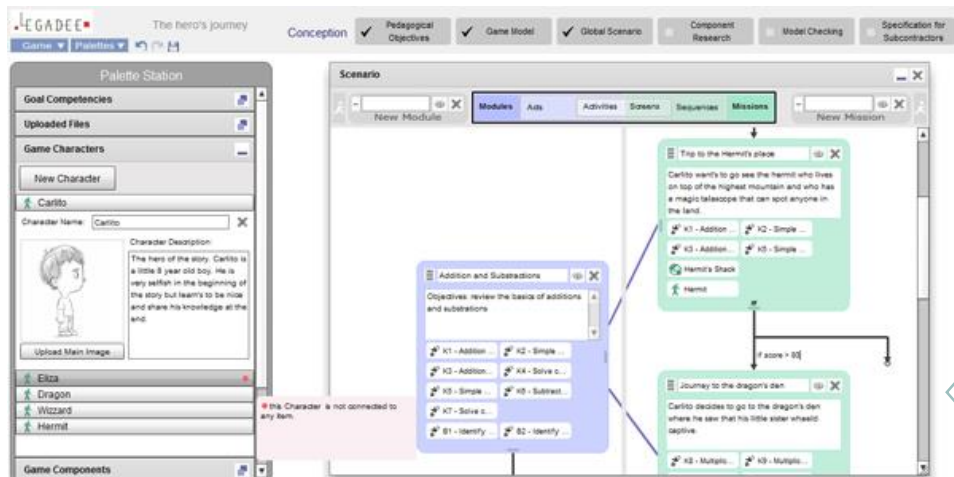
LEGADEE

The hero's journey

Game ▼ Palettes ▼

Conception ✓ Pedagogical Objectives ✓ Game Model ✓ Global Scenario Component Research Model Checking Specification for Subcontractors

Palette Station

Goal Competencies

Uploaded Files

Game Characters

New Character

Carlito

Character Name: Carlito

Character Description:

The hero of the story. Carlito is a little 8 year old boy. He is very selfish in the beginning of the story but learn's to be nice and share his knowledge at the end.

Upload Main Image

Eliza

Dragon

Wizzard

Hermit

Game Components

this Character is not connected to any item.

Scenario

New Module

Modules Acts Activities Screens Sequences Missions

New Mission

Trip to the Hermit's place

Carlito want's to go see the hermit who lives on top of the highest mountain and who has a magic telescope that can spot anyone in the land.

K1 - Addition ... K2 - Simple ...

K3 - Addition ... K5 - Simple ...

Hermit's Shack

Hermit

Addition and Substractions

Objectives: review the basics of additions and substrations

K1 - Addition ... K2 - Simple ...

K3 - Addition ... K4 - Solve c...

K5 - Simple ... K6 - Subtract...

K7 - Solve c...

B1 - Identify ... B2 - Identify ...

if score > 80

Journey to the dragon's den

Carlito decides to go to the dragon's den where he saw that his little sister whasld captive.

K8 - Multiplic... K9 - Multiplic...